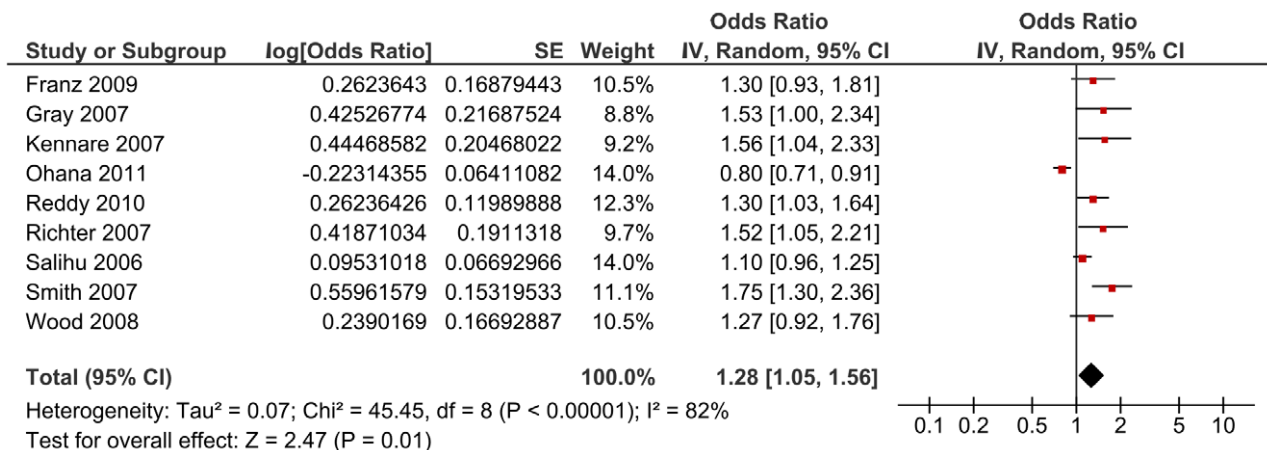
| Study or Subgroup | log[Odds Ratio] | SE | Weight | Odds Ratio IV, Random, 95% CI | Odds Ratio IV, Random, 95% CI |
|---|---|---|---|---|---|
| Franz 2009 | 0.2623643 | 0.16879443 | 10.5% | 1.30 [0.93, 1.81] | |
| Gray 2007 | 0.42526774 | 0.21687524 | 8.8% | 1.53 [1.00, 2.34] | |
| Kennare 2007 | 0.44468582 | 0.20468022 | 9.2% | 1.56 [1.04, 2.33] | |
| Ohana 2011 | -0.22314355 | 0.06411082 | 14.0% | 0.80 [0.71, 0.91] | |
| Reddy 2010 | 0.26236426 | 0.11989888 | 12.3% | 1.30 [1.03, 1.64] | |
| Richter 2007 | 0.41871034 | 0.1911318 | 9.7% | 1.52 [1.05, 2.21] | |
| Salihu 2006 | 0.09531018 | 0.06692966 | 14.0% | 1.10 [0.96, 1.25] | |
| Smith 2007 | 0.55961579 | 0.15319533 | 11.1% | 1.75 [1.30, 2.36] | |
| Wood 2008 | 0.2390169 | 0.16692887 | 10.5% | 1.27 [0.92, 1.76] | |
| **Total (95% CI)** | | | **100.0%** | **1.28 [1.05, 1.56]** | |

Heterogeneity: Tau² = 0.07; Chi² = 45.45, df = 8 (P < 0.00001); I² = 82%
Test for overall effect: Z = 2.47 (P = 0.01)

0.1 0.2 0.5 1 2 5 10